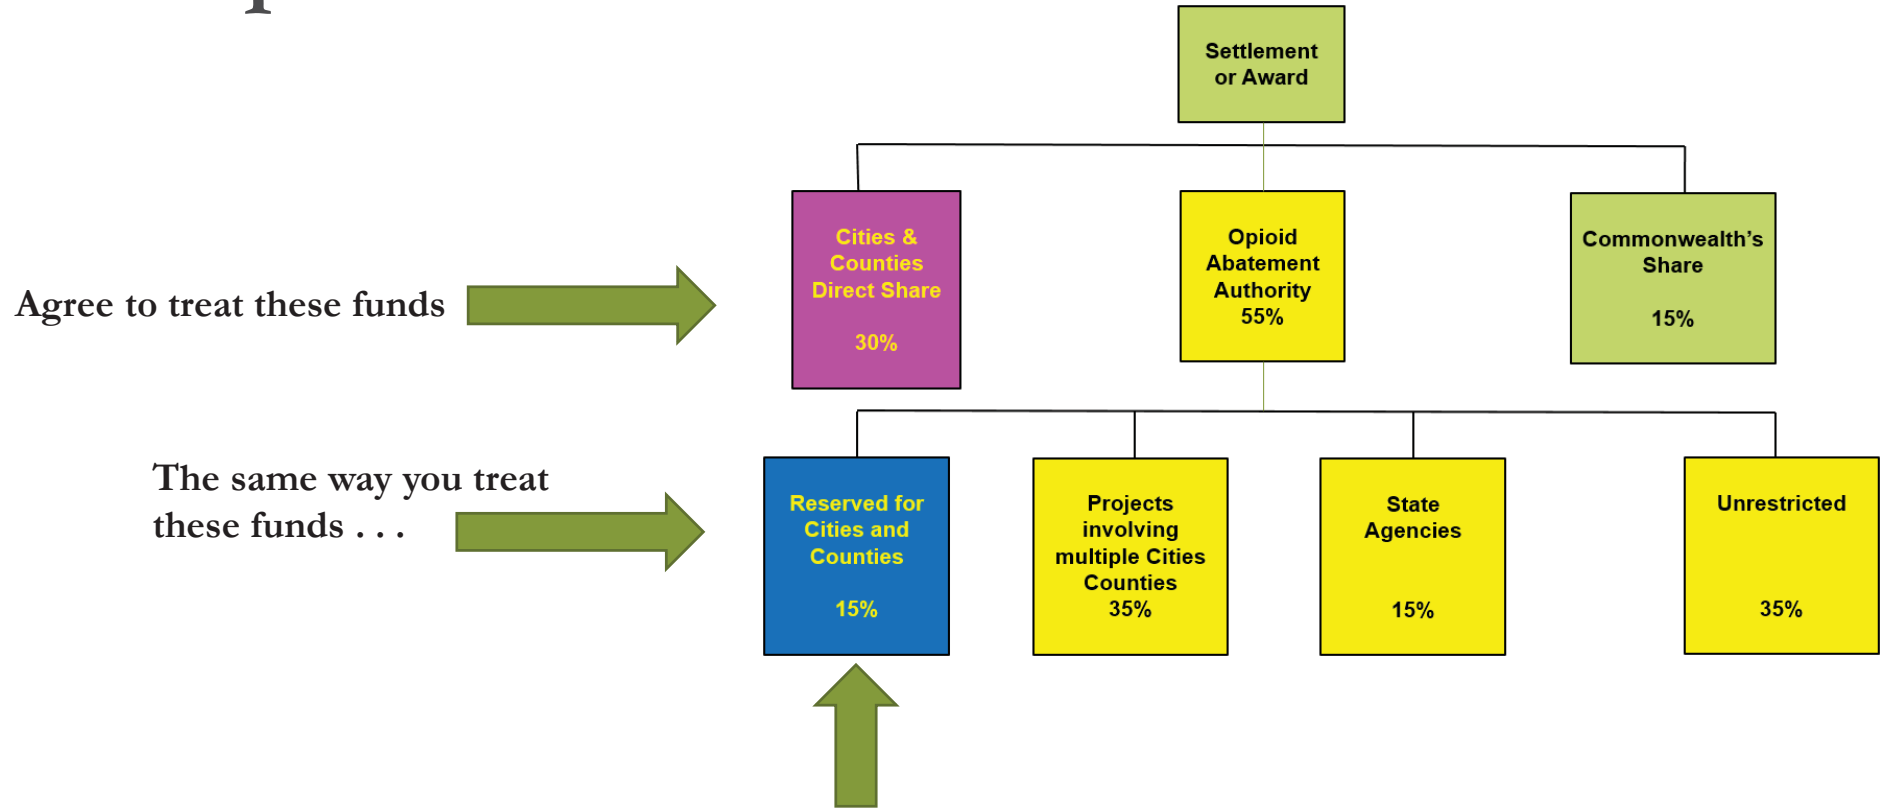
Settlement or Award

Cities & Counties Direct Share

30%

Opioid Abatement Authority 55%

Commonwealth's Share

15%

Agree to treat these funds

The same way you treat these funds . . .

Reserved for Cities and Counties

15%

Projects involving multiple Cities Counties 35%

State Agencies

15%

Unrestricted

35%